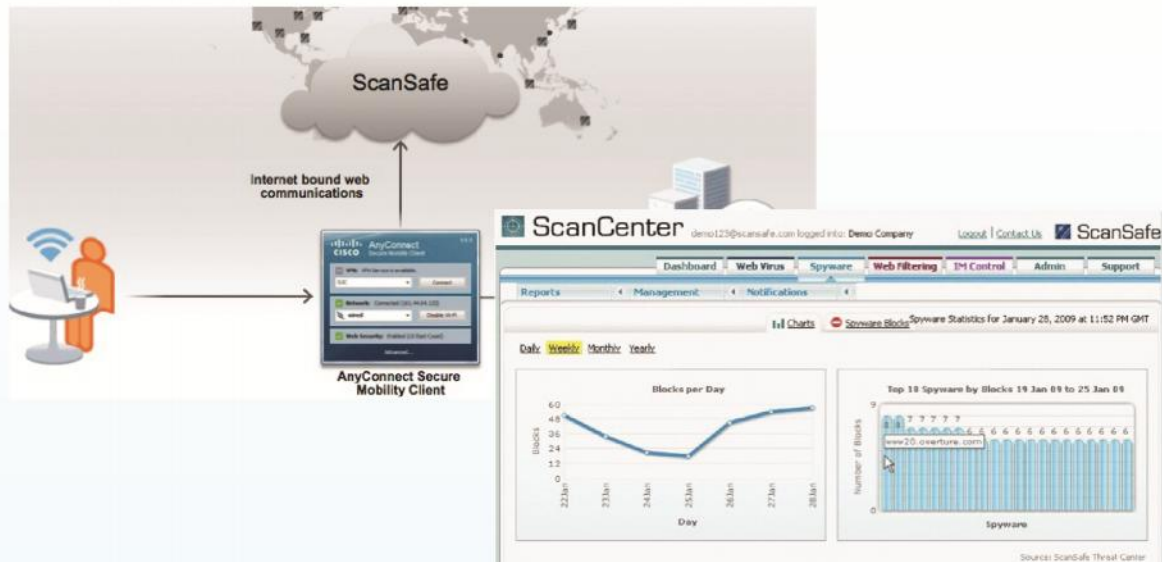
ScanSafe

Internet bound web communications

cisco AnyConnect Secure Mobility Client

VPN

Connect

Network

Disable Wi-Fi

Web Security

Advanced...

AnyConnect Secure Mobility Client

ScanCenter demo123@scansafe.com logged into: Demo Company Logout | Contact Us ScanSafe

Dashboard | Web Virus | Spyware | Web Filtering | IM Control | Admin | Support

Reports | Management | Notifications

Charts Spyware Blocks Spyware Statistics for January 28, 2009 at 11:52 PM GMT

Daily Weekly Monthly Yearly

Blocks per Day

60
48
36
24
12
0

Blocks

22Jan 23Jan 24Jan 25Jan 26Jan 27Jan 28Jan

Day

Top 10 Spyware by Blocks 19 Jan 09 to 25 Jan 09

9
0

Number of Blocks

8 8 7 7 7 7 7 6 6 6 6 6 6 6 6 6 6 6 6 6 6 6

www20.overture.com

Spyware

Source: ScanSafe Threat Center